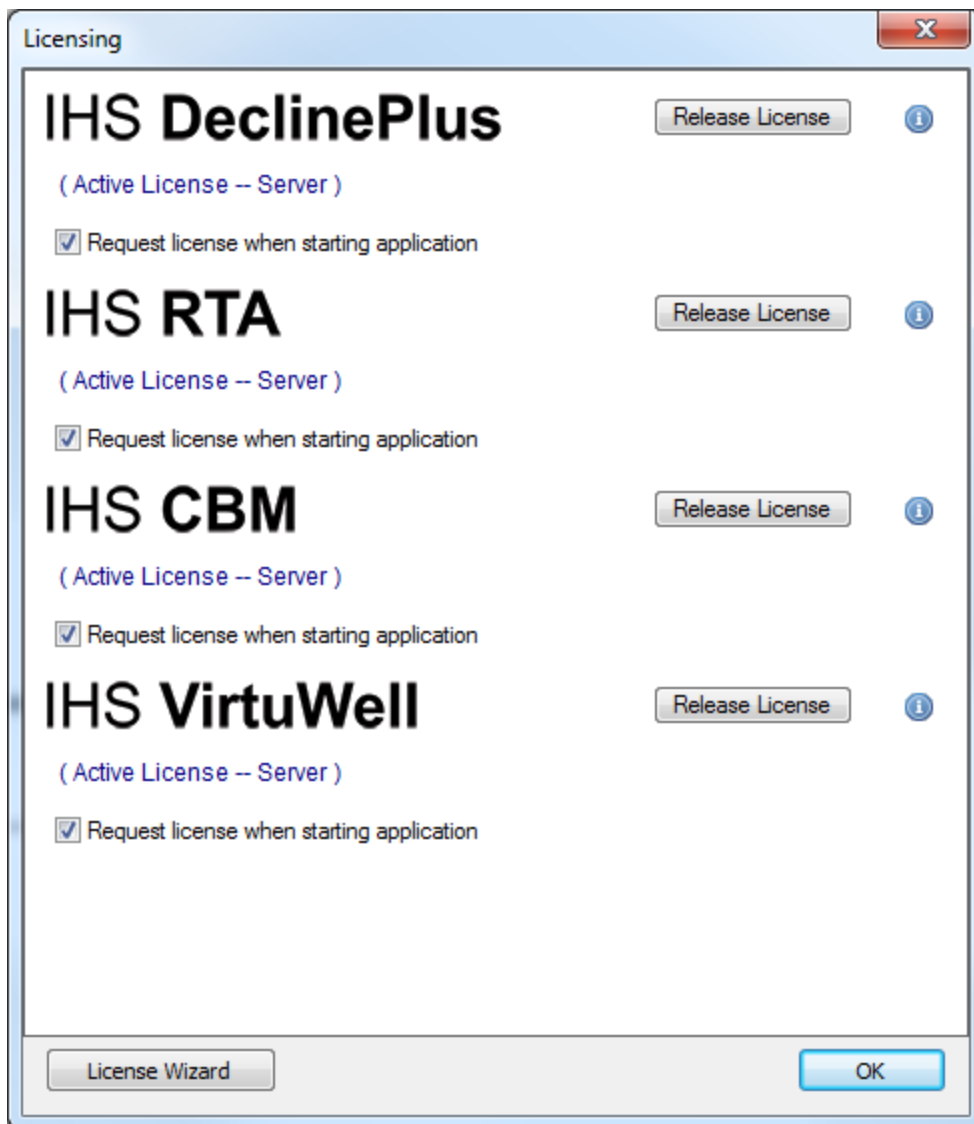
Licensing

IHS **DeclinePlus**

Release License

( Active License -- Server )

Request license when starting application

IHS **RTA**

Release License

( Active License -- Server )

Request license when starting application

IHS **CBM**

Release License

( Active License -- Server )

Request license when starting application

IHS **VirtuWell**

Release License

( Active License -- Server )

Request license when starting application

License Wizard

OK